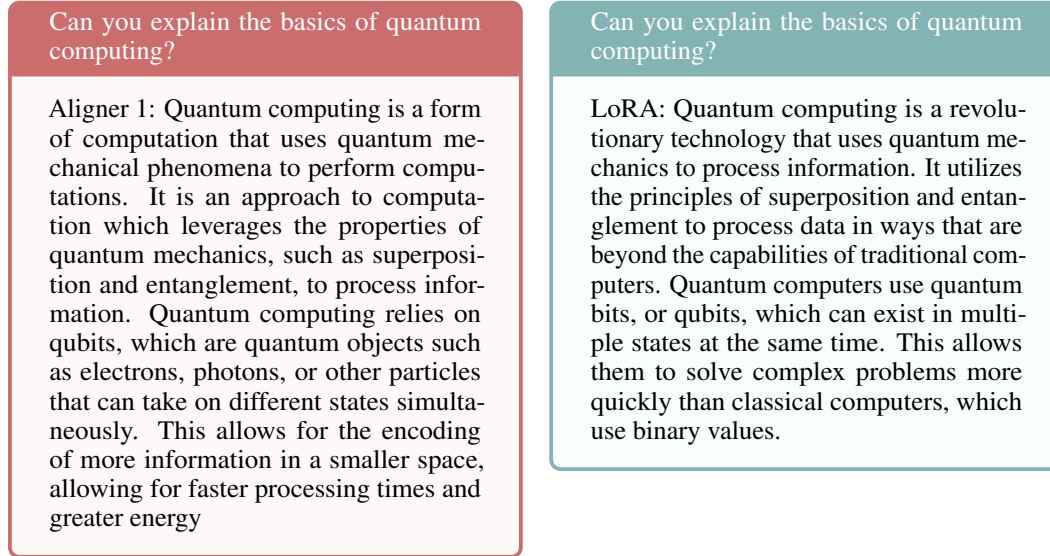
Can you explain the basics of quantum computing?

Aligner 1: Quantum computing is a form of computation that uses quantum mechanical phenomena to perform computations. It is an approach to computation which leverages the properties of quantum mechanics, such as superposition and entanglement, to process information. Quantum computing relies on qubits, which are quantum objects such as electrons, photons, or other particles that can take on different states simultaneously. This allows for the encoding of more information in a smaller space, allowing for faster processing times and greater energy

Can you explain the basics of quantum computing?

LoRA: Quantum computing is a revolutionary technology that uses quantum mechanics to process information. It utilizes the principles of superposition and entanglement to process data in ways that are beyond the capabilities of traditional computers. Quantum computers use quantum bits, or qubits, which can exist in multiple states at the same time. This allows them to solve complex problems more quickly than classical computers, which use binary values.